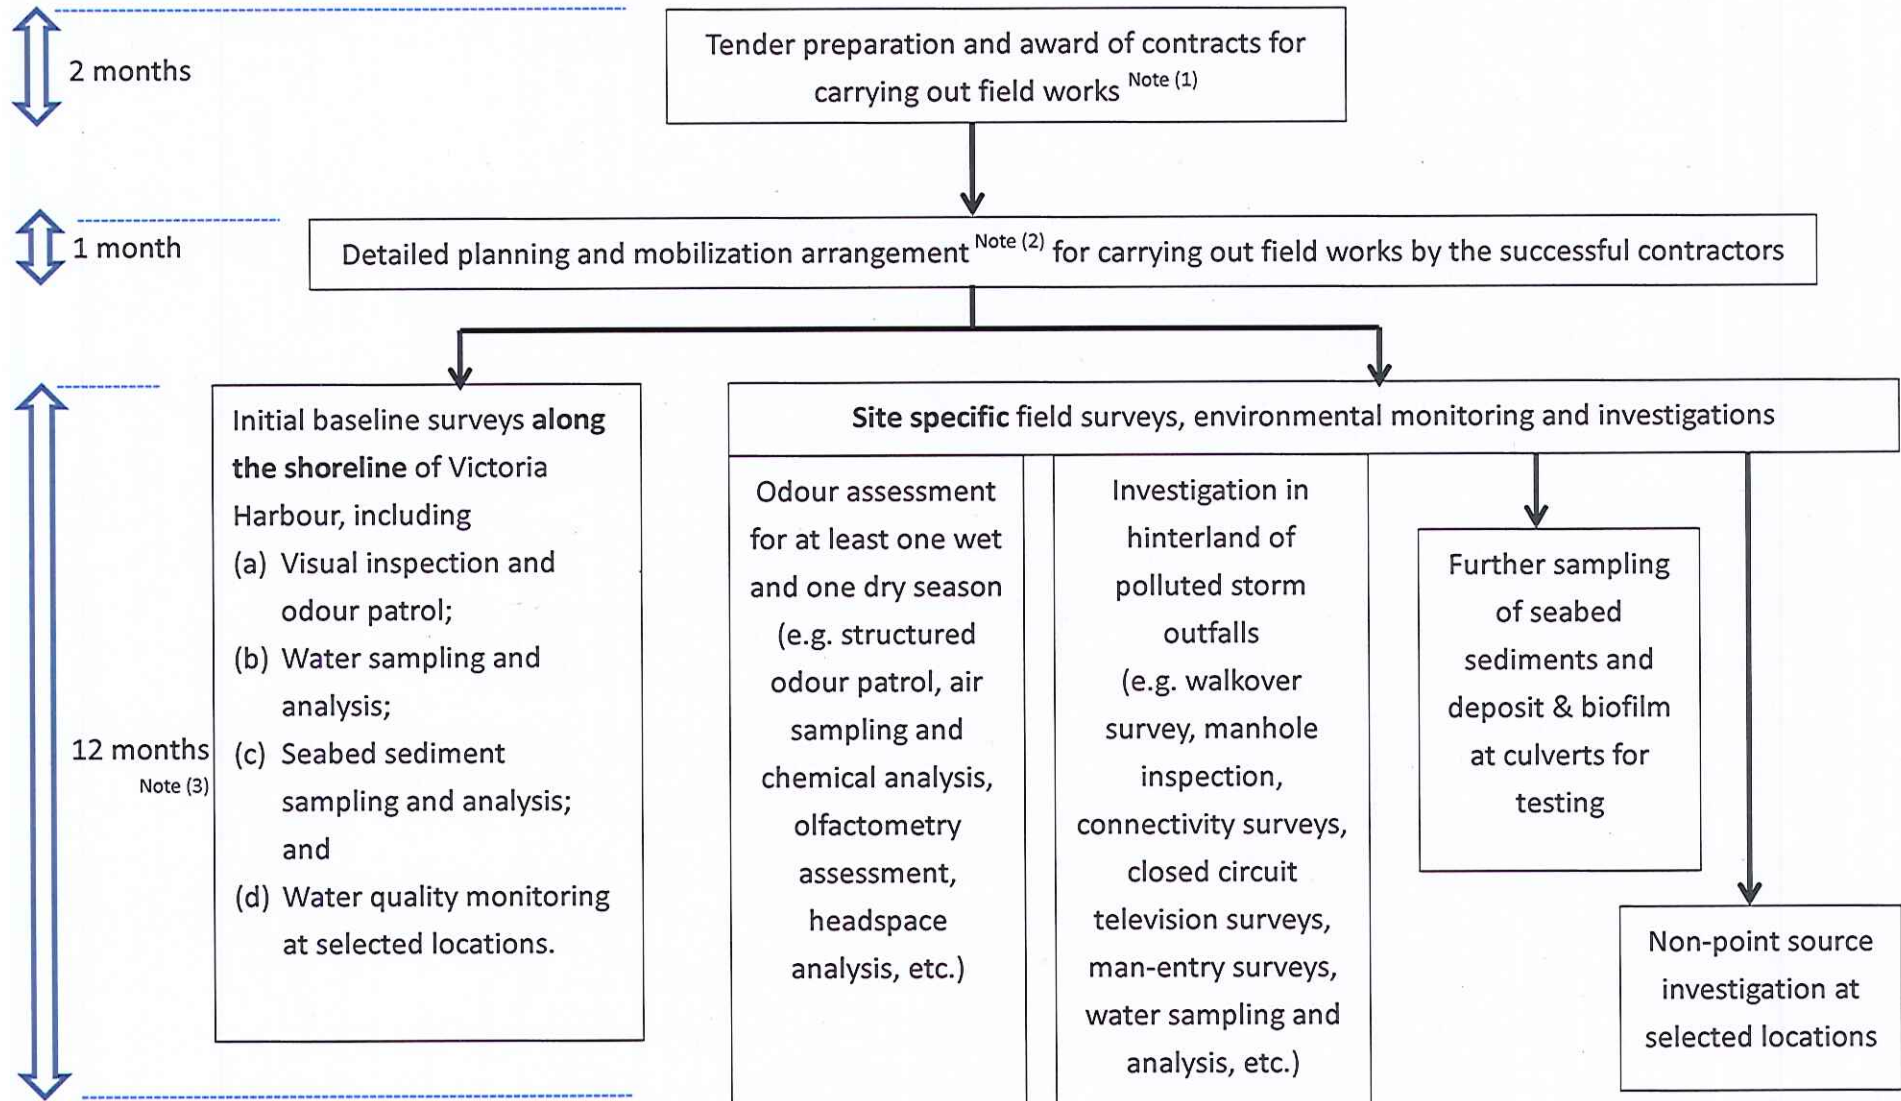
2 months

Tender preparation and award of contracts for carrying out field works Note (1)

1 month

Detailed planning and mobilization arrangement Note (2) for carrying out field works by the successful contractors

12 months Note (3)

Initial baseline surveys **along the shoreline** of Victoria Harbour, including
(a) Visual inspection and odour patrol;
(b) Water sampling and analysis;
(c) Seabed sediment sampling and analysis; and
(d) Water quality monitoring at selected locations.

**Site specific** field surveys, environmental monitoring and investigations

Odour assessment for at least one wet and one dry season (e.g. structured odour patrol, air sampling and chemical analysis, olfactometry assessment, headspace analysis, etc.)

Investigation in hinterland of polluted storm outfalls (e.g. walkover survey, manhole inspection, connectivity surveys, closed circuit television surveys, man-entry surveys, water sampling and analysis, etc.)

Further sampling of seabed sediments and deposit & biofilm at culverts for testing

Non-point source investigation at selected locations